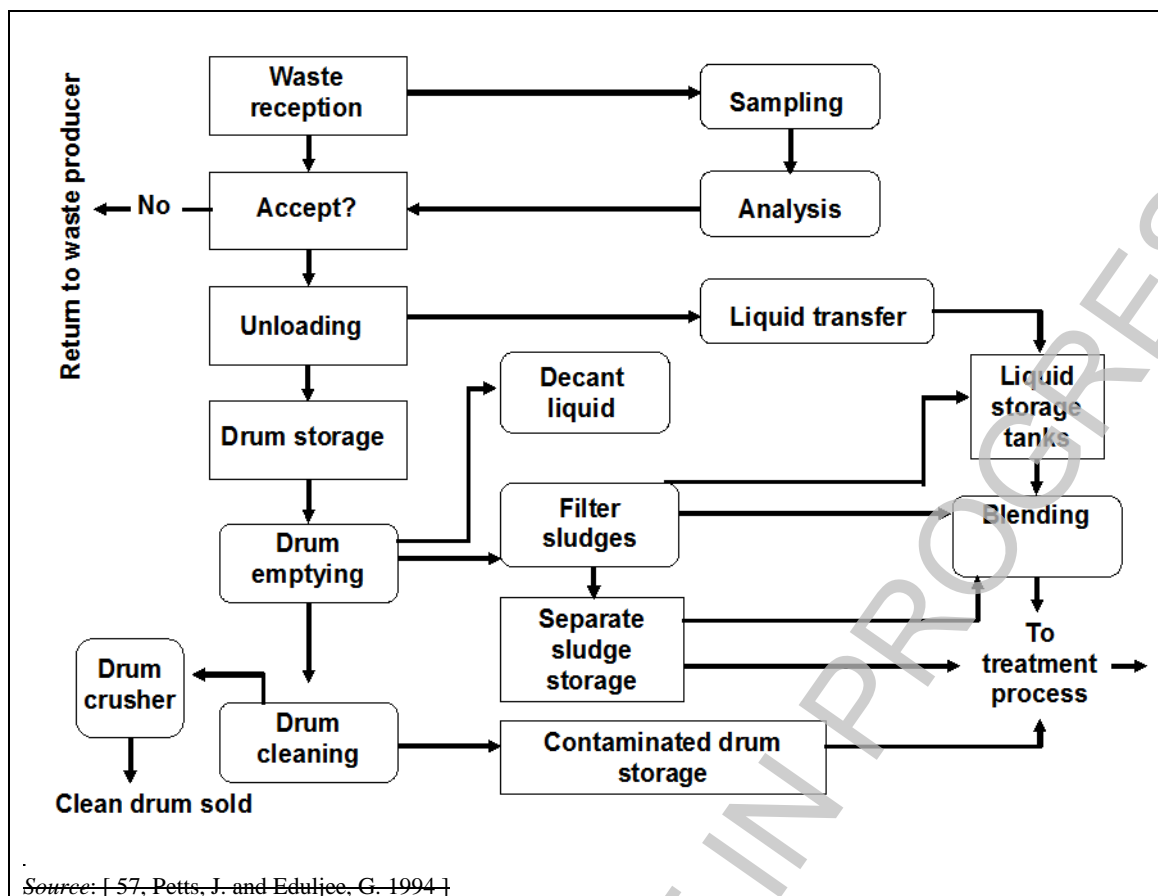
Return to waste producer

Waste reception

Sampling

No

Accept?

Analysis

Unloading

Liquid transfer

Decant liquid

Liquid storage tanks

Drum storage

Filter sludges

Blending

Drum emptying

Separate sludge storage

To treatment process

Drum crusher

Drum cleaning

Contaminated drum storage

Clean drum sold

WORK IN PROGRESS

*Source*: [ 57, Petts, J. and Eduljee, G. 1994 ]